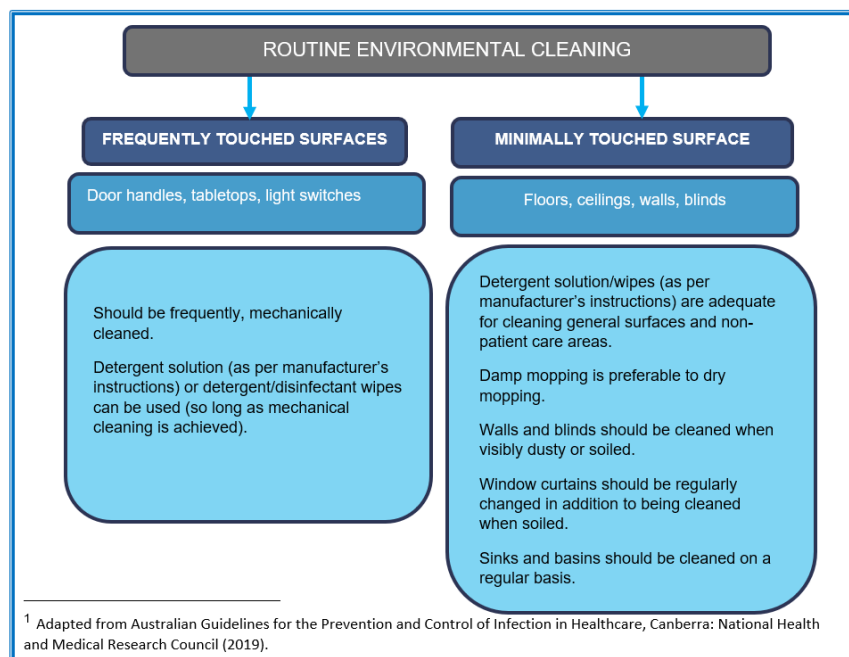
ROUTINE ENVIRONMENTAL CLEANING

FREQUENTLY TOUCHED SURFACES

Door handles, tabletops, light switches

Should be frequently, mechanically cleaned.

Detergent solution (as per manufacturer's instructions) or detergent/disinfectant wipes can be used (so long as mechanical cleaning is achieved).

MINIMALLY TOUCHED SURFACE

Floors, ceilings, walls, blinds

Detergent solution/wipes (as per manufacturer's instructions) are adequate for cleaning general surfaces and non-patient care areas.

Damp mopping is preferable to dry mopping.

Walls and blinds should be cleaned when visibly dusty or soiled.

Window curtains should be regularly changed in addition to being cleaned when soiled.

Sinks and basins should be cleaned on a regular basis.

$^1$ Adapted from Australian Guidelines for the Prevention and Control of Infection in Healthcare, Canberra: National Health and Medical Research Council (2019).